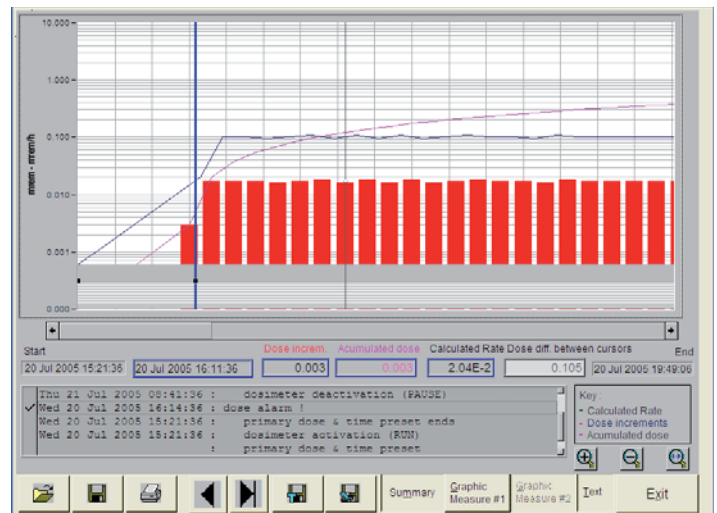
10.000
1.000
0.100
0.010
0.001
0.000
mrem - mrem/h

Start
20 Jul 2005 15:21:36
20 Jul 2005 16:11:36
Dose increm.
0.003
Acumulated dose
0.003
Calculated Rate
2.04E-2
Dose diff. between cursors
0.105
End
20 Jul 2005 19:49:06

Thu 21 Jul 2005 08:41:36 : dosimeter deactivation (PAUSE)
✓ Wed 20 Jul 2005 16:14:36 : dose alarm !
Wed 20 Jul 2005 15:21:36 : primary dose & time preset ends
Wed 20 Jul 2005 15:21:36 : dosimeter activation (RUN)
: primary dose & time preset

Key :
- Calculated Rate
- Dose increments
- Acumulated dose

Summary
Graphic Measure #1
Graphic Measure #2
Text
Exit